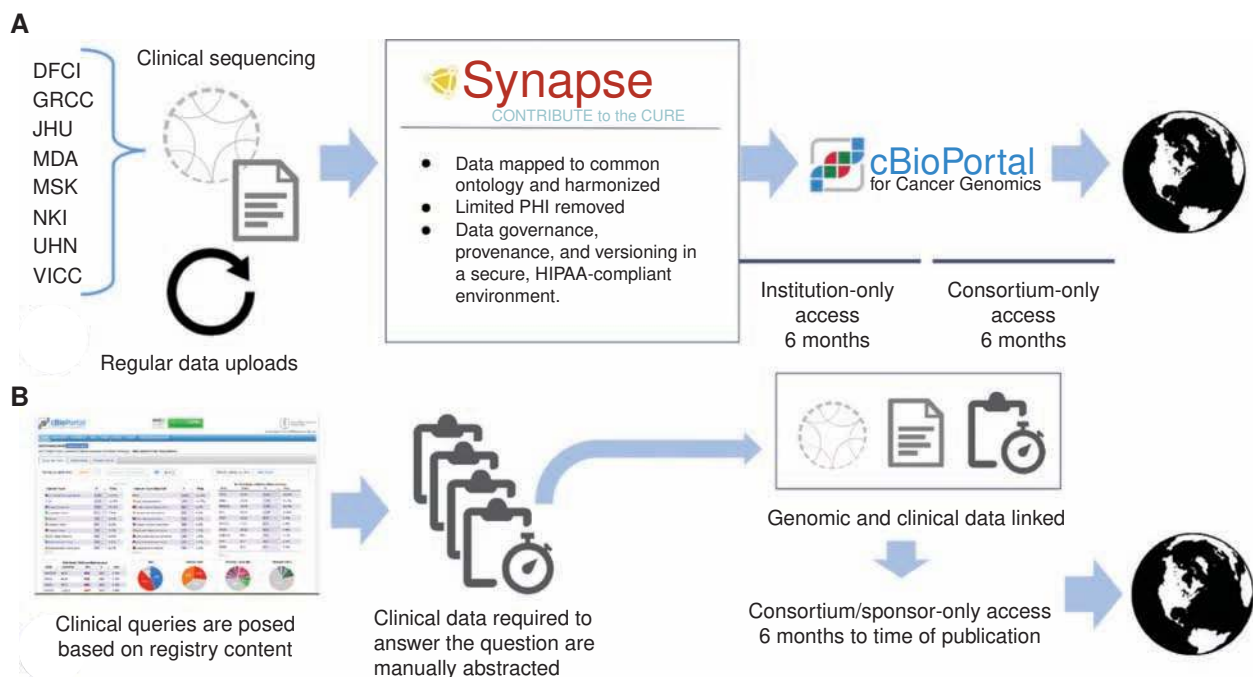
A

DFCI
GRCC
JHU
MDA
MSK
NKI
UHN
VICC

Clinical sequencing

Regular data uploads

Synapse
CONTRIBUTE to the CURE

- Data mapped to common ontology and harmonized
- Limited PHI removed
- Data governance, provenance, and versioning in a secure, HIPAA-compliant environment.

cBioPortal
for Cancer Genomics

Institution-only access
6 months

Consortium-only access
6 months

B

cBioPortal

Clinical queries are posed based on registry content

Clinical data required to answer the question are manually abstracted

Genomic and clinical data linked

Consortium/sponsor-only access
6 months to time of publication